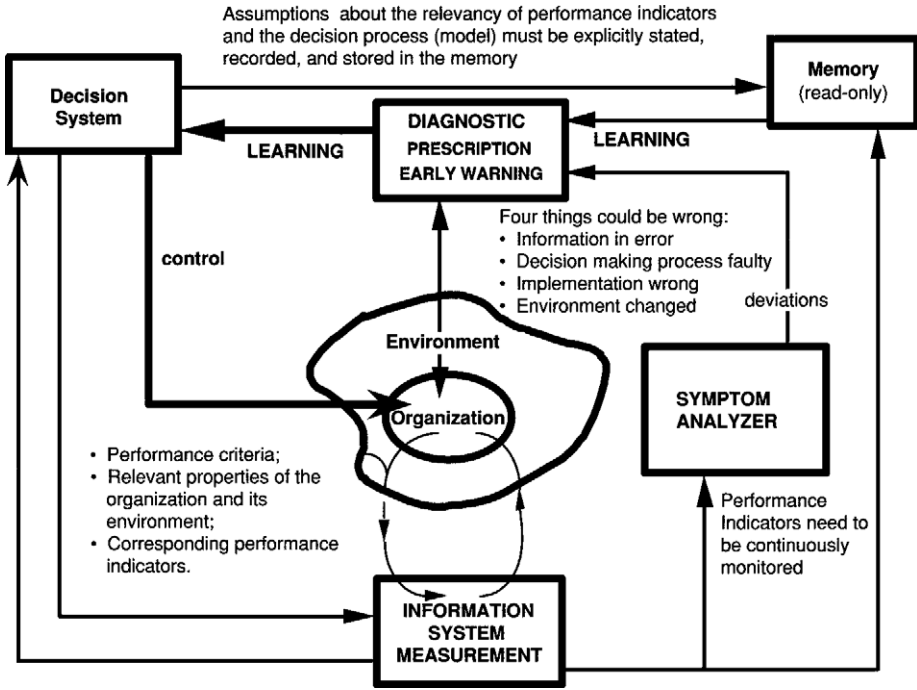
Assumptions about the relevancy of performance indicators and the decision process (model) must be explicitly stated, recorded, and stored in the memory

Decision System

Memory (read-only)

DIAGNOSTIC PRESCRIPTION EARLY WARNING

LEARNING

LEARNING

control

Four things could be wrong:
• Information in error
• Decision making process faulty
• Implementation wrong
• Environment changed

deviations

Environment

Organization

SYMPTOM ANALYZER

• Performance criteria;
• Relevant properties of the organization and its environment;
• Corresponding performance indicators.

Performance Indicators need to be continuously monitored

INFORMATION SYSTEM MEASUREMENT